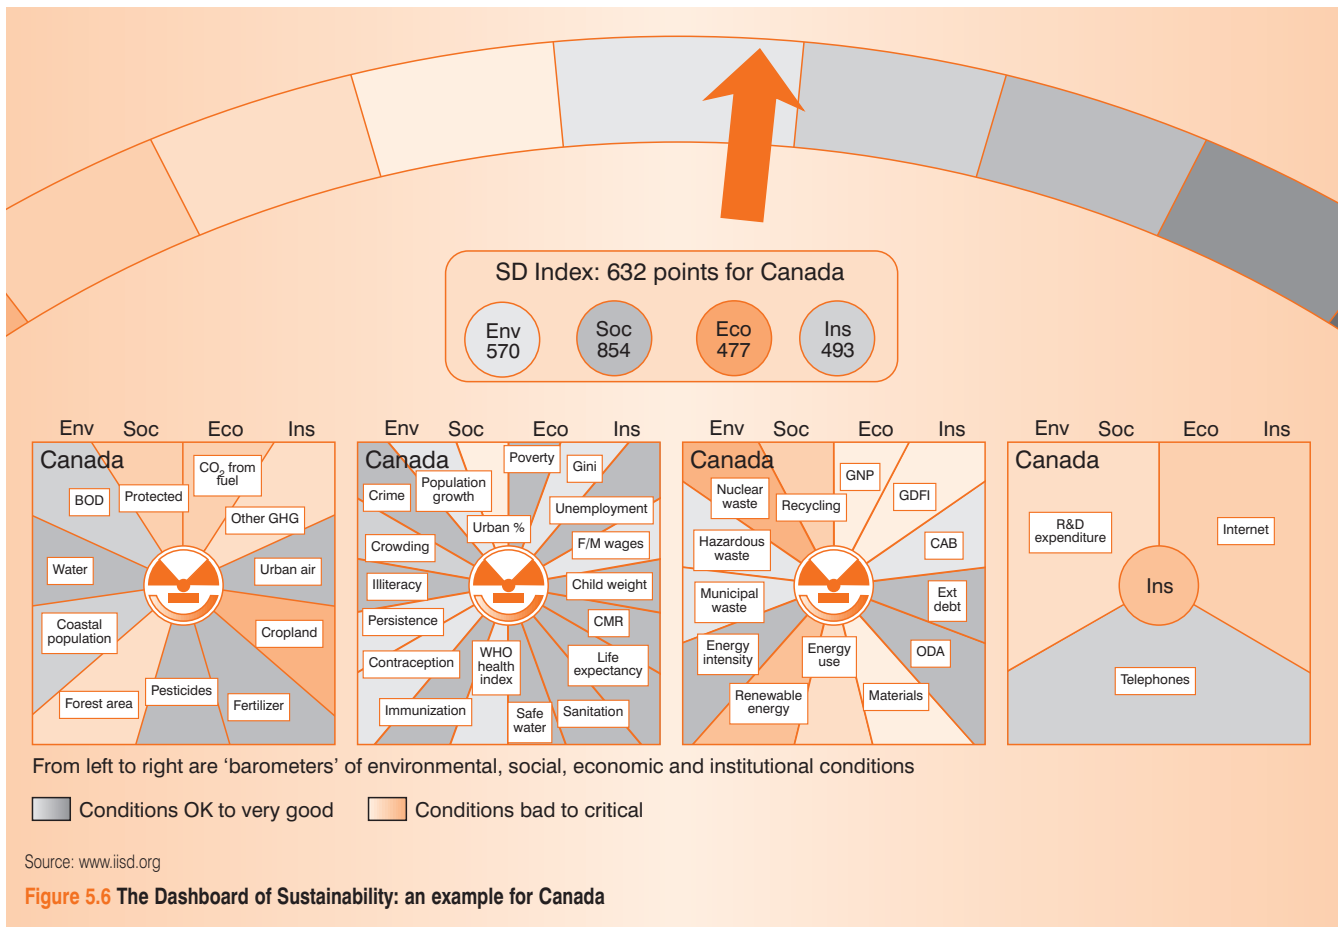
SD Index: 632 points for Canada

Env 570

Soc 854

Eco 477

Ins 493

Env Soc Eco Ins

Canada

BOD

Protected

$CO_2$ from fuel

Other GHG

Water

Urban air

Coastal population

Cropland

Pesticides

Forest area

Fertilizer

Env Soc Eco Ins

Canada

Poverty

Gini

Crime

Population growth

Urban %

Unemployment

Crowding

F/M wages

Illiteracy

Child weight

Persistence

CMR

Contraception

WHO health index

Life expectancy

Immunization

Safe water

Sanitation

Env Soc Eco Ins

Canada

GNP

Nuclear waste

Recycling

GDFI

Hazardous waste

CAB

Municipal waste

Ext debt

Energy intensity

Energy use

ODA

Renewable energy

Materials

Env Soc Eco Ins

Canada

R&D expenditure

Internet

Ins

Telephones

From left to right are ‘barometers’ of environmental, social, economic and institutional conditions

Conditions OK to very good

Conditions bad to critical

Source: www.iisd.org

Figure 5.6 The Dashboard of Sustainability: an example for Canada